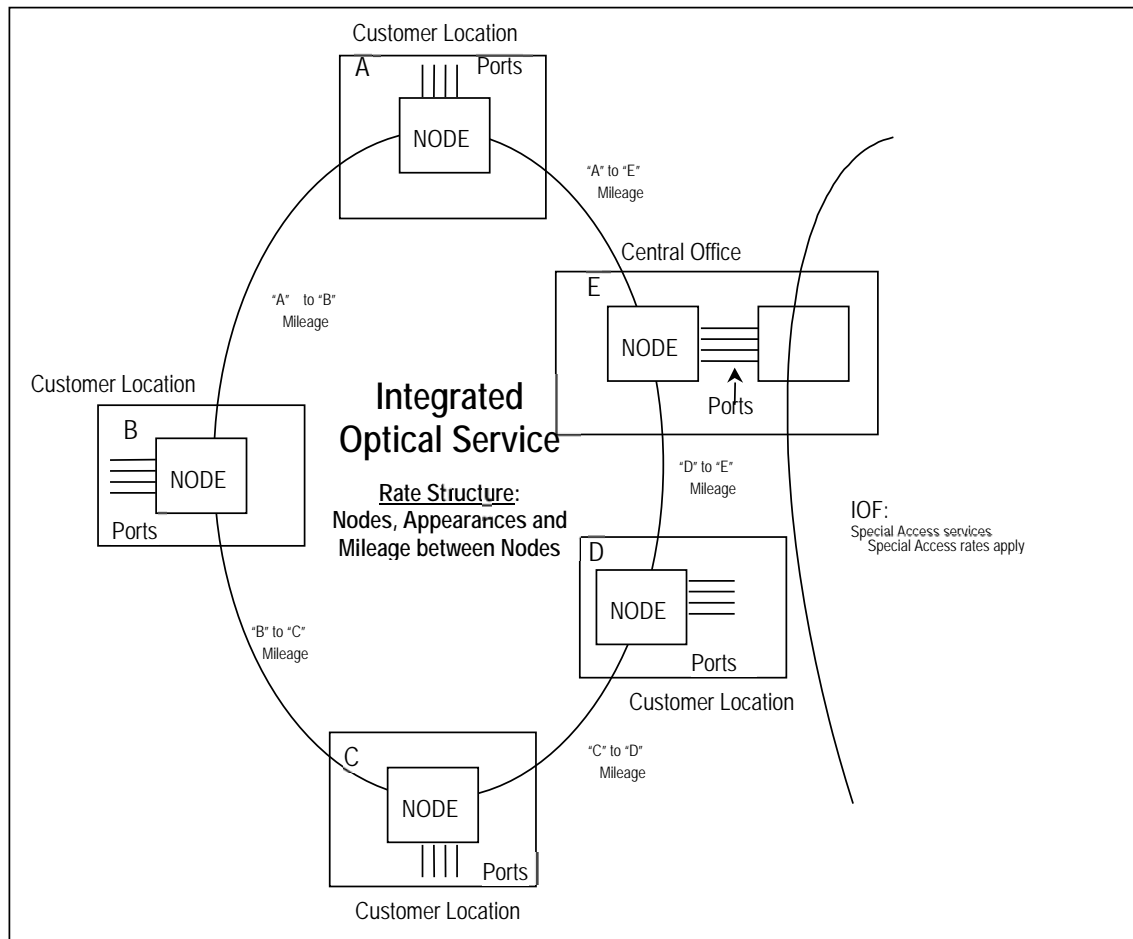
Customer Location

A

Ports

NODE

"A" to "E" Mileage

Central Office

E

NODE

Ports

"A" to "B" Mileage

Customer Location

B

NODE

Ports

Integrated Optical Service

Rate Structure: Nodes, Appearances and Mileage between Nodes

"D" to "E" Mileage

IOF:
Special Access services
Special Access rates apply

D

NODE

Ports

Customer Location

"B" to "C" Mileage

"C" to "D" Mileage

C

NODE

Ports

Customer Location